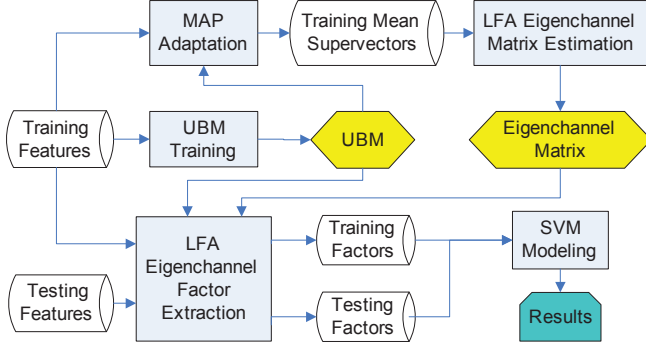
MAP Adaptation

Training Mean Supervectors

LFA Eigenchannel Matrix Estimation

Training Features

UBM Training

UBM

Eigenchannel Matrix

LFA Eigenchannel Factor Extraction

Training Factors

SVM Modeling

Testing Features

Testing Factors

Results